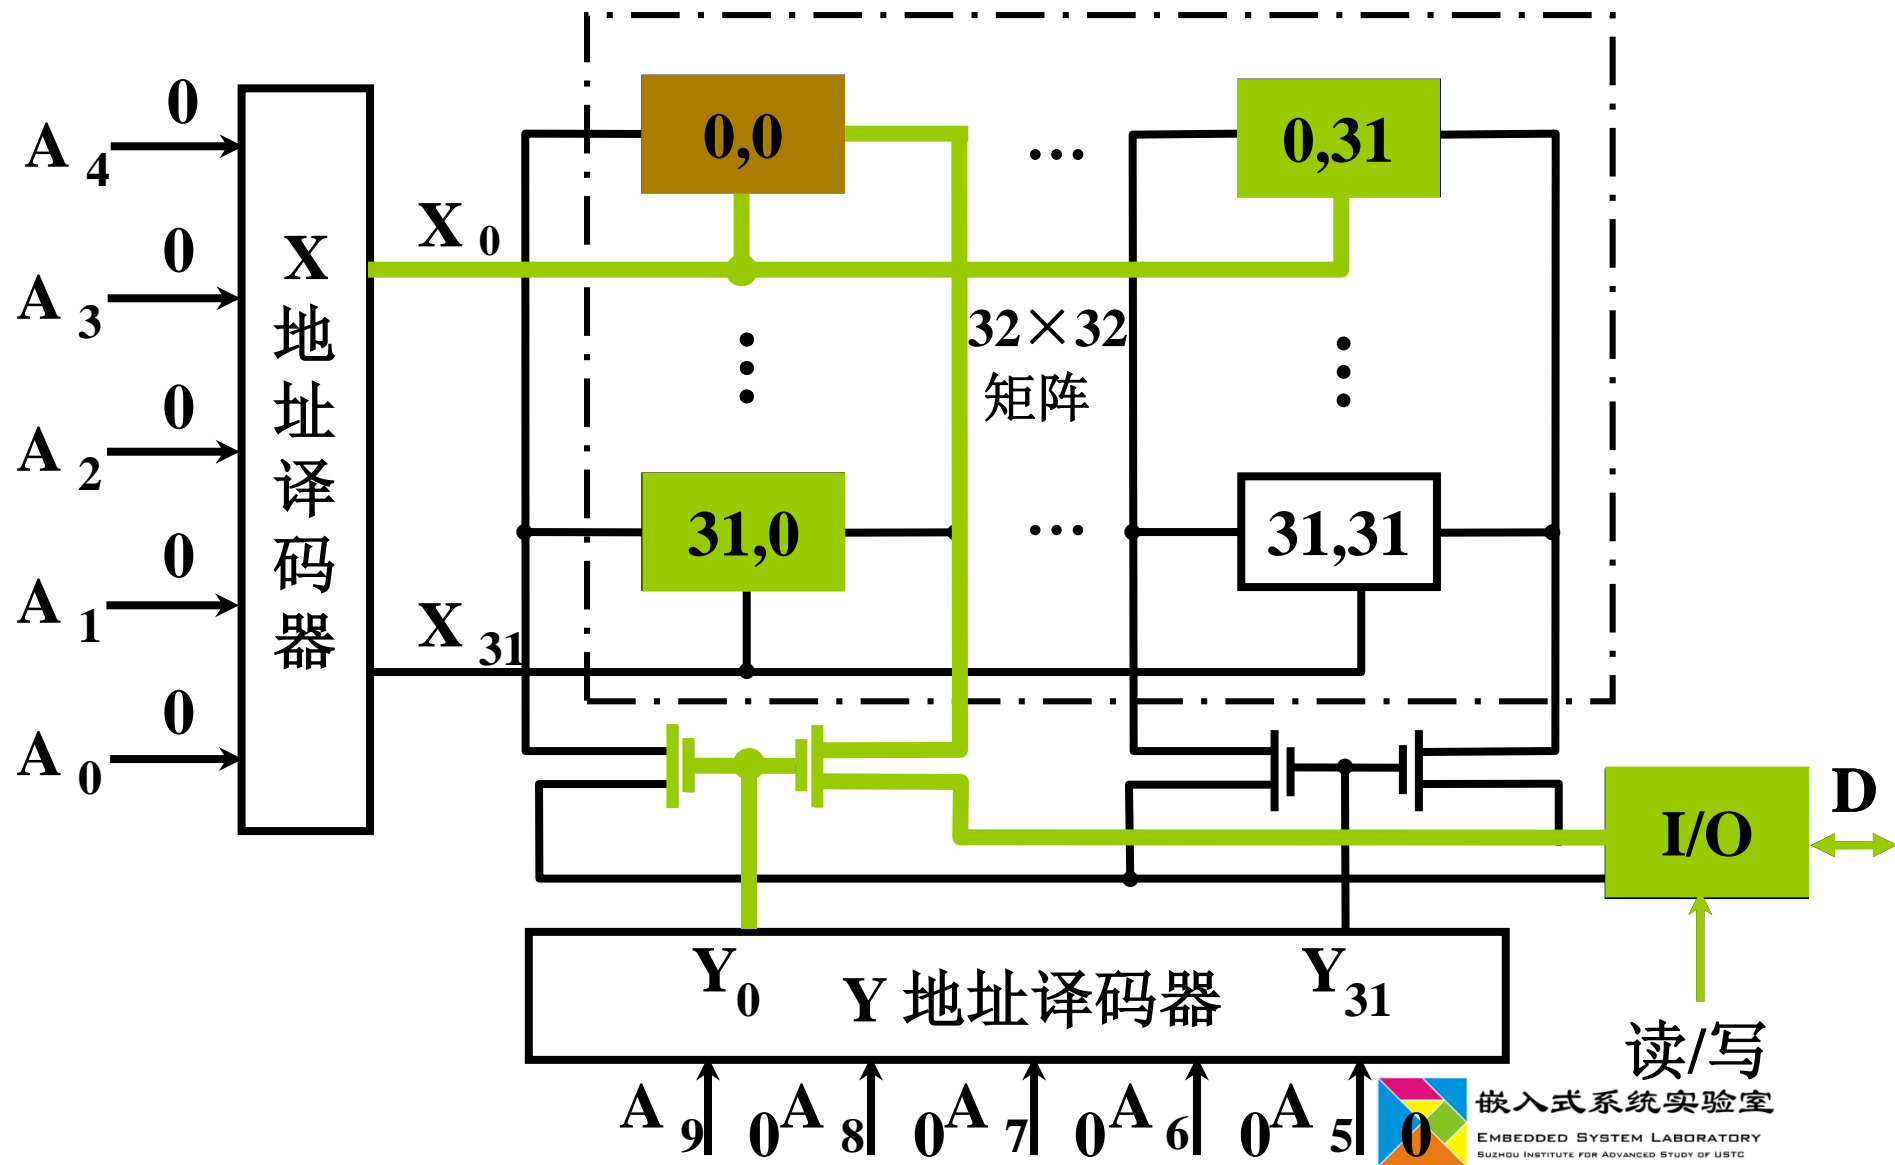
0
$A_4$
0
$A_3$
0
$A_2$
0
$A_1$
0
$A_0$

X
地
址
译
码
器

$X_0$
$X_{31}$

0,0
…
0,31
⋮
32×32
矩阵
⋮
31,0
…
31,31

I/O
D

$Y_0$ Y 地址译码器 $Y_{31}$

读/写

$A_9$ 0 $A_8$ 0 $A_7$ 0 $A_6$ 0 $A_5$ 0

嵌入式系统实验室
Embedded System Laboratory
Suzhou Institute for Advanced Study of USTC